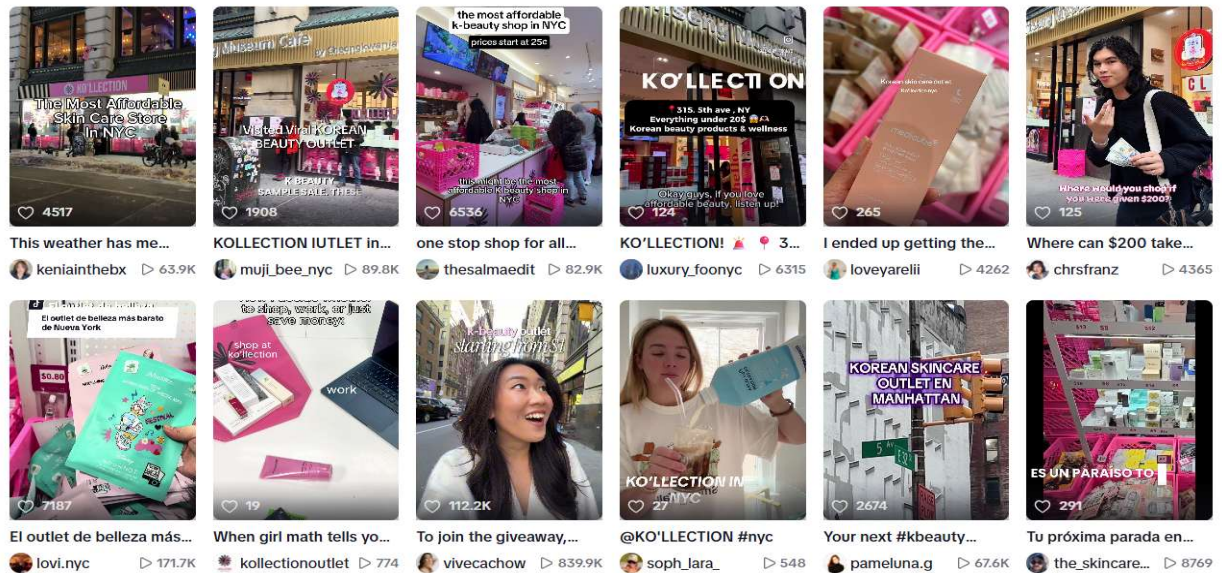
The Most Affordable Skin Care Store In NYC

4517

This weather has me...

keniainthebx 63.9K

Visited Viral KOREAN BEAUTY OUTLET

K-BEAUTY SAMPLE SALE. THESE

1908

KOLLECTION IUTLET in...

muji_bee_nyc 89.8K

the most affordable k-beauty shop in NYC

prices start at 25¢

this might be the most affordable k-beauty shop in NYC

6536

one stop shop for all...

thesalmaedit 82.9K

KO'LLECTI ON

315. 5th ave , NY Everything under 20$ Korean beauty products & wellness

Okay guys, if you love affordable beauty, listen up!

124

KO'LLECTION! 3...

luxury_foonyc 6315

265

I ended up getting the...

loveyarelii 4262

Where would you shop if you were given $200?

125

Where can $200 take...

chrsfranz 4365

El outlet de belleza más barato de Nueva York

$0.80

7187

El outlet de belleza más...

lovi.nyc 171.7K

to shop, work, or just save money?

shop at ko'llection

work

19

When girl math tells yo...

kollectionoutlet 774

k-beauty outlet starting from $1

112.2K

To join the giveaway,...

vivecachow 839.9K

KO'LLECTION IN NYC

27

@KO'LLECTION #nyc

soph_lara_ 548

KOREAN SKINCARE OUTLET EN MANHATTAN

5 Av

2674

Your next #kbeauty...

pameluna.g 67.6K

ES UN PARAISO TO

291

Tu próxima parada en...

the_skincare... 8769